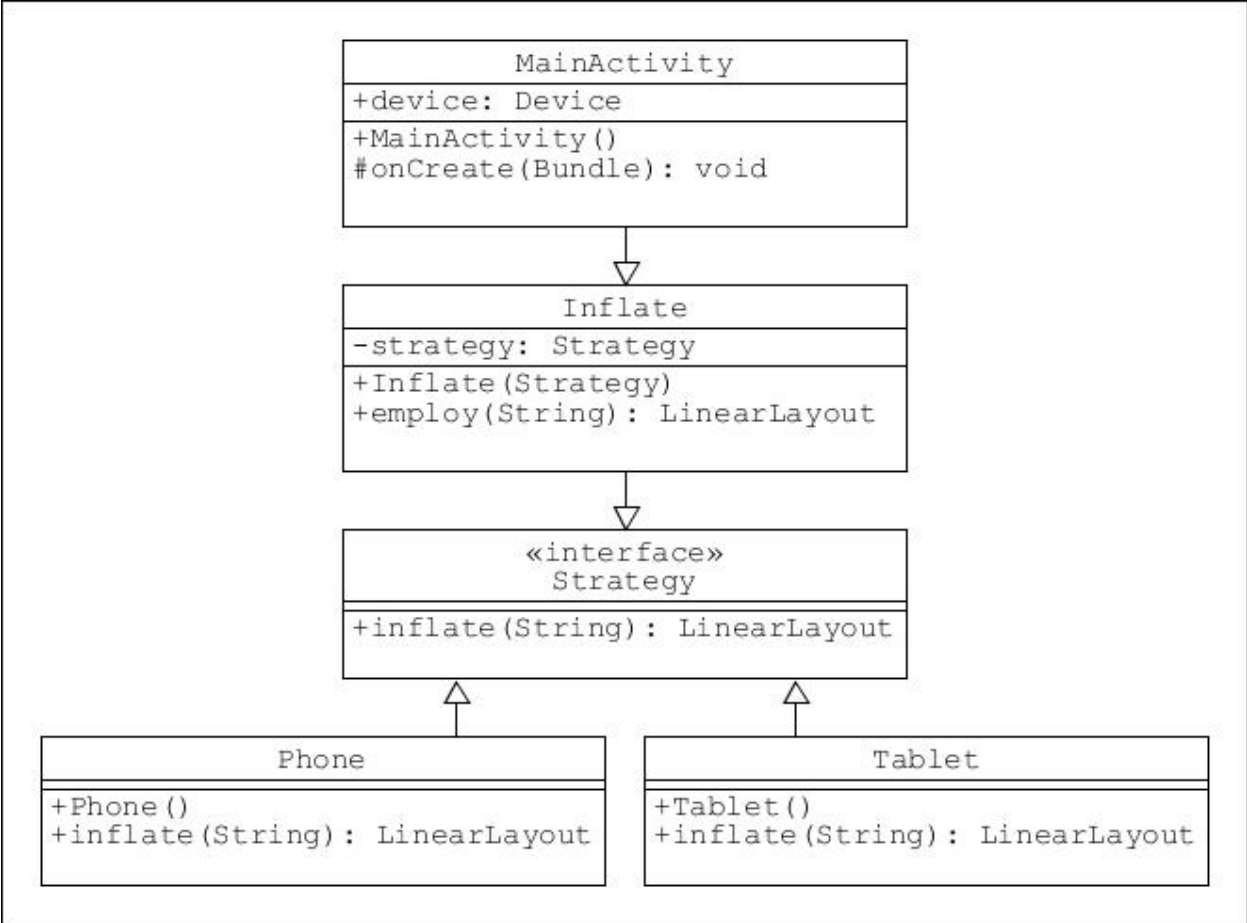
MainActivity
+device: Device
+MainActivity()
#onCreate(Bundle): void

Inflate
-strategy: Strategy
+Inflate(Strategy)
+employ(String): LinearLayout

«interface»
Strategy
+inflate(String): LinearLayout

Phone
+Phone()
+inflate(String): LinearLayout

Tablet
+Tablet()
+inflate(String): LinearLayout